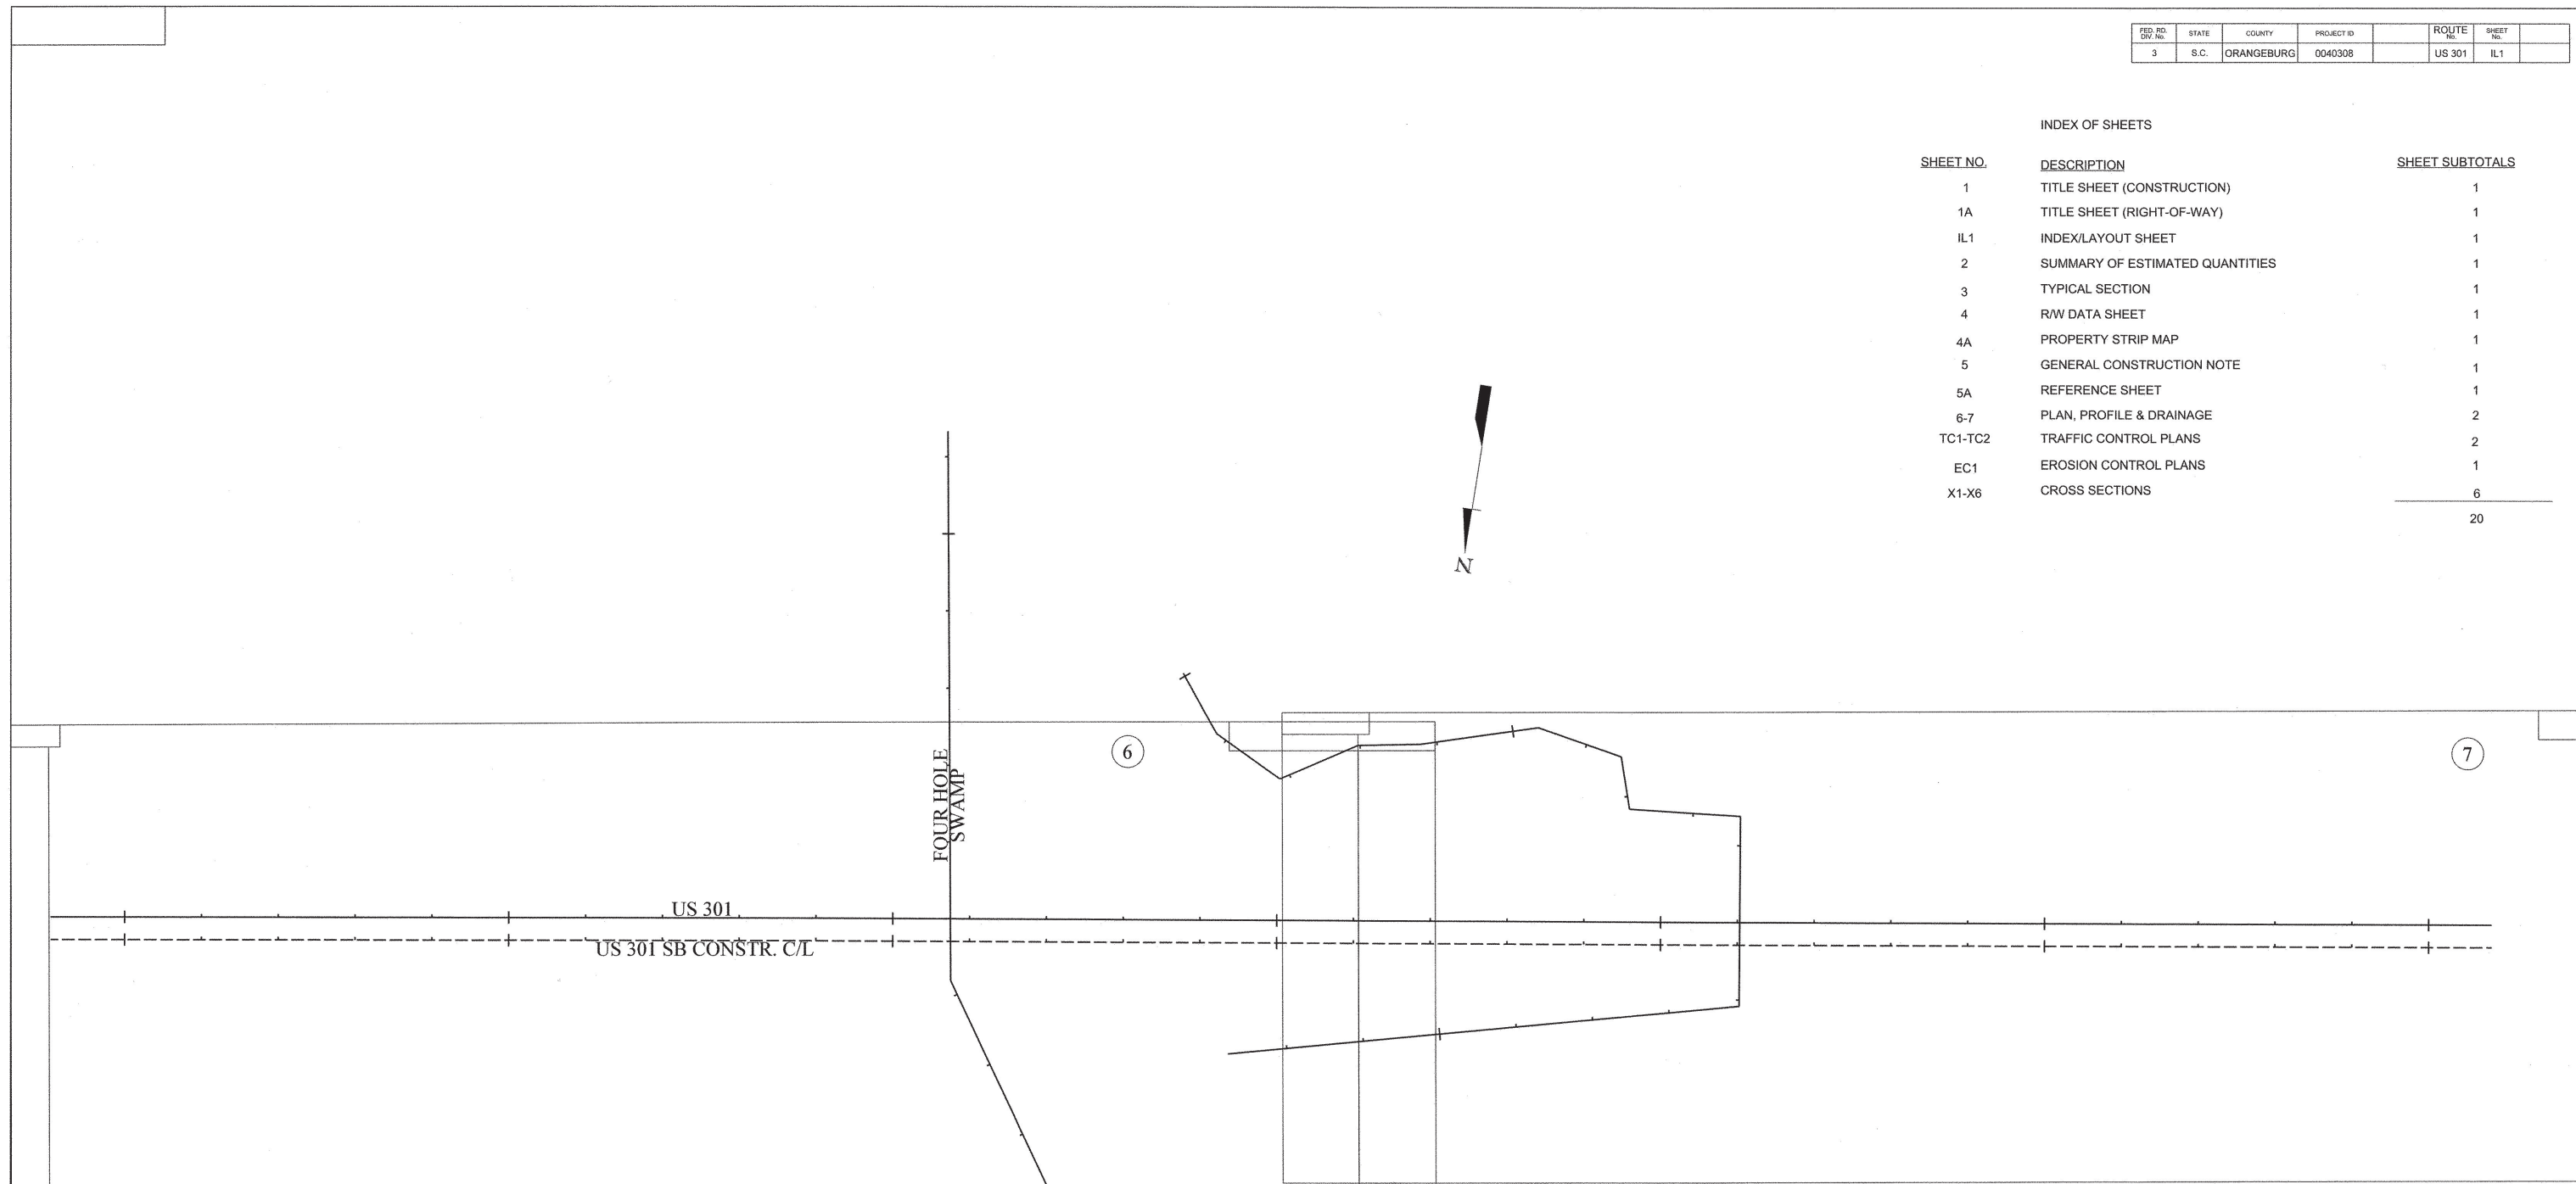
| FED. RD. DIV. No. | STATE | COUNTY | PROJECT ID | | ROUTE No. | SHEET No. | |
|---|---|---|---|---|---|---|---|
| 3 | S.C. | ORANGEBURG | 0040308 | | US 301 | IL1 | |

INDEX OF SHEETS

| SHEET NO. | DESCRIPTION | SHEET SUBTOTALS |
|---|---|---|
| 1 | TITLE SHEET (CONSTRUCTION) | 1 |
| 1A | TITLE SHEET (RIGHT-OF-WAY) | 1 |
| IL1 | INDEX/LAYOUT SHEET | 1 |
| 2 | SUMMARY OF ESTIMATED QUANTITIES | 1 |
| 3 | TYPICAL SECTION | 1 |
| 4 | R/W DATA SHEET | 1 |
| 4A | PROPERTY STRIP MAP | 1 |
| 5 | GENERAL CONSTRUCTION NOTE | 1 |
| 5A | REFERENCE SHEET | 1 |
| 6-7 | PLAN, PROFILE & DRAINAGE | 2 |
| TC1-TC2 | TRAFFIC CONTROL PLANS | 2 |
| EC1 | EROSION CONTROL PLANS | 1 |
| X1-X6 | CROSS SECTIONS | 6 |
| | | 20 |

N

6

7

FOUR HOLE SWAMP

US 301

US 301 SB CONSTR. C/L